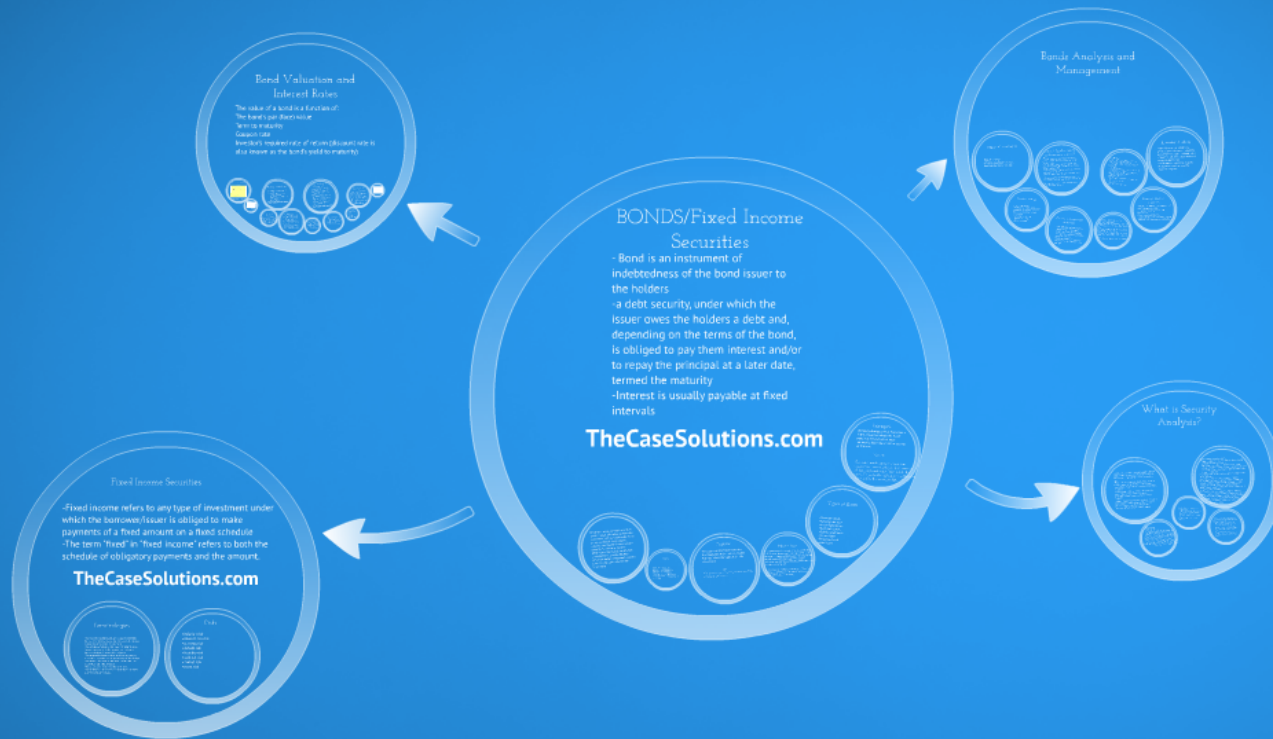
Bond Valuation and Interest Rates

The value of a bond is a function of:
The bond's par (face) value
Term to maturity
Coupon rate
Investor's required rate of return (discount rate is also known as the bond's yield to maturity)

Bonds Analysis and Management

BONDS/Fixed Income Securities

- Bond is an instrument of indebtedness of the bond issuer to the holders
-a debt security, under which the issuer owes the holders a debt and, depending on the terms of the bond, is obliged to pay them interest and/or to repay the principal at a later date, termed the maturity
-Interest is usually payable at fixed intervals

TheCaseSolutions.com

What is Security Analysis?

Fixed Income Securities

-Fixed income refers to any type of investment under which the borrower/issuer is obliged to make payments of a fixed amount on a fixed schedule
-The term "fixed" in "fixed income" refers to both the schedule of obligatory payments and the amount.

TheCaseSolutions.com

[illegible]

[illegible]